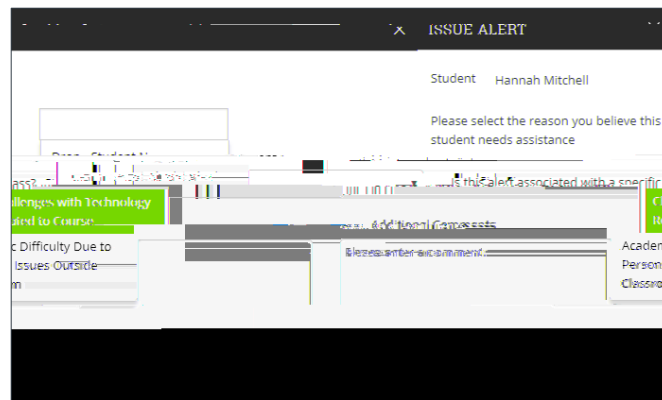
X ISSUE ALERT

Student Hannah Mitchell

Please select the reason you believe this student needs assistance

lass?

Is this alert associated with a specific

allenges with Technology ated to Course

c Difficulty Due to Issues Outside m

Additional Comments

Please enter a comment

Acade Person Classro